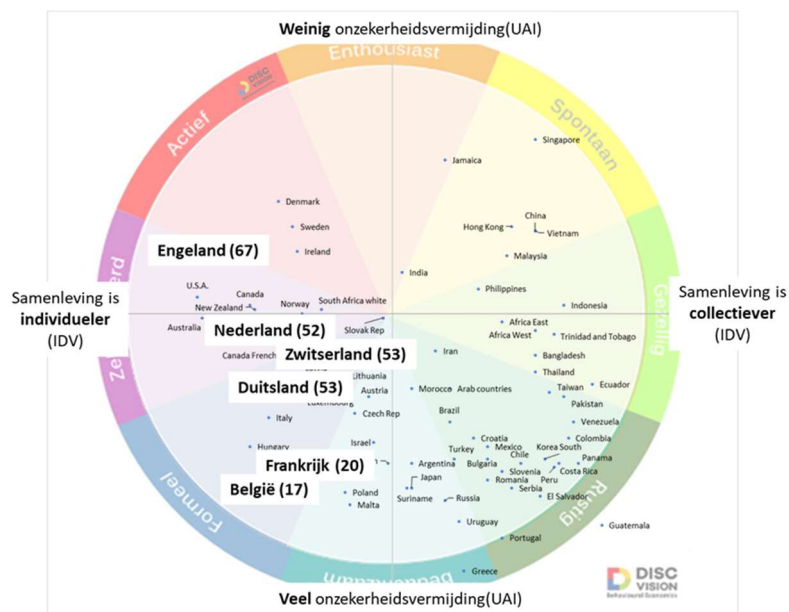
Weinig onzekerheidsvermijding(UAI)

Enthousiast

Spontaan

Gezellig

Rustig

Formeel

Actief

DISC VISION

Engeland (67)

Samenleving is **individueler** (IDV)

Samenleving is **collectiever** (IDV)

Singapore

Jamaica

Denmark

Sweden

Ireland

China

Hong Kong

Vietnam

Malaysia

India

Philippines

Indonesia

U.S.A.

Canada

New Zealand

Australia

Norway

South Africa white

Slovak Rep

Nederland (52)

Zwitserland (53)

Canada French

Africa East

Africa West

Trinidad and Tobago

Iran

Bangladesh

Thailand

Lithuania

Austria

Duitsland (53)

Morocco

Arab countries

Taiwan

Ecuador

Pakistan

Czech Rep

Italy

Brazil

Venezuela

Colombia

Hungary

Israel

Croatia

Turkey

Mexico

Korea South

Chile

Panama

Frankrijk (20)

Argentina

Bulgaria

Slovenia

Peru

Costa Rica

Japan

Romania

Serbia

België (17)

Poland

Malta

Suriname

Russia

El Salvador

Uruguay

Guatemala

Portugal

Greece

DISC VISION Behavioural Economics

Veel onzekerheidsvermijding(UAI)